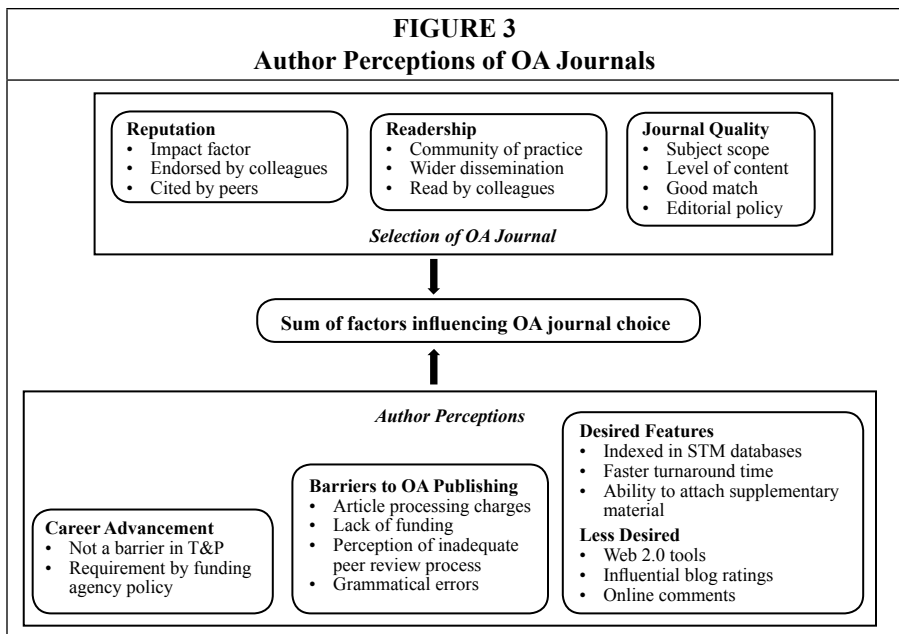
FIGURE 3
Author Perceptions of OA Journals

Reputation
- Impact factor
- Endorsed by colleagues
- Cited by peers

Readership
- Community of practice
- Wider dissemination
- Read by colleagues

Journal Quality
- Subject scope
- Level of content
- Good match
- Editorial policy

Selection of OA Journal

Sum of factors influencing OA journal choice

Author Perceptions

Career Advancement
- Not a barrier in T&P
- Requirement by funding agency policy

Barriers to OA Publishing
- Article processing charges
- Lack of funding
- Perception of inadequate peer review process
- Grammatical errors

Desired Features
- Indexed in STM databases
- Faster turnaround time
- Ability to attach supplementary material

Less Desired
- Web 2.0 tools
- Influential blog ratings
- Online comments